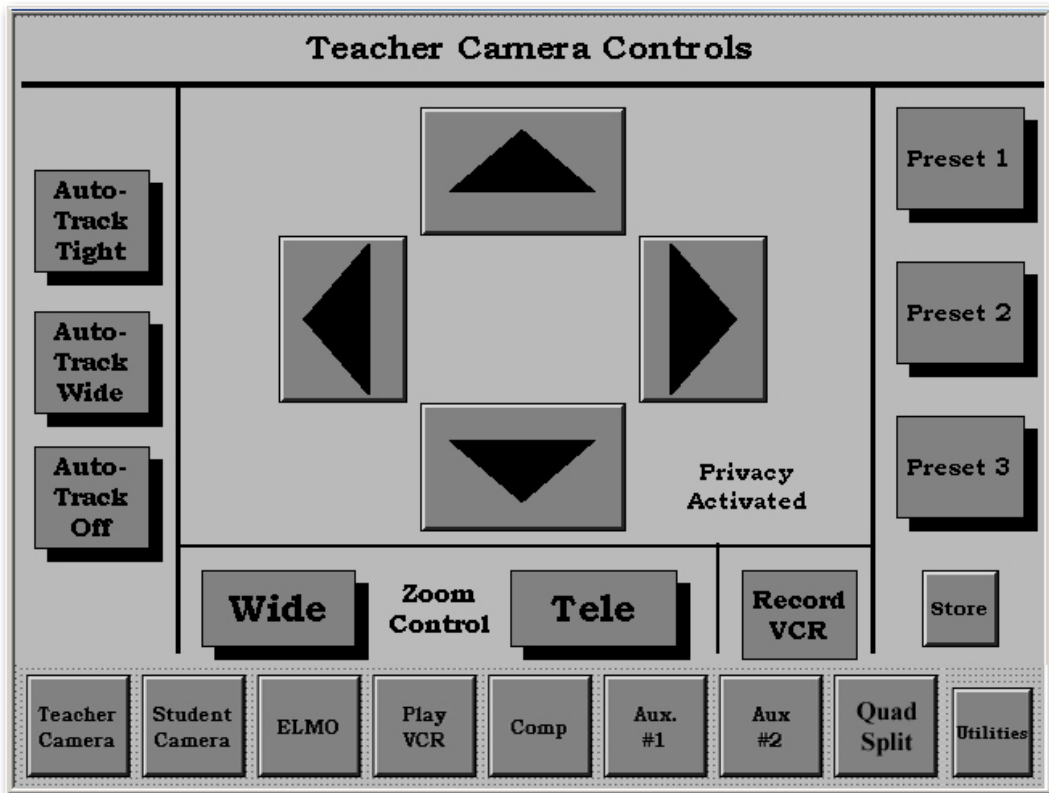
Teacher Camera Controls

Auto-Track Tight

Auto-Track Wide

Auto-Track Off

Privacy Activated

Preset 1

Preset 2

Preset 3

Wide

Zoom Control

Tele

Record VCR

Store

Teacher Camera

Student Camera

ELMO

Play VCR

Comp

Aux. #1

Aux #2

Quad Split

Utilities